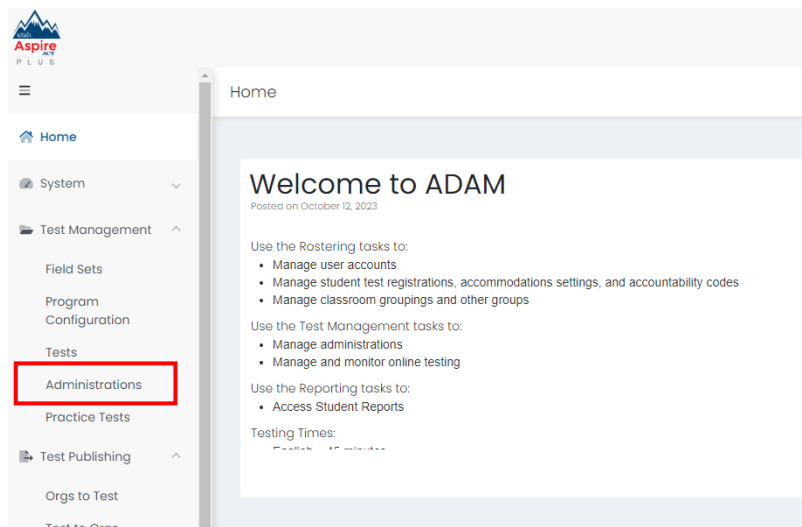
Utah Aspire ACT PLUS

≡

Home

System

Test Management

Field Sets

Program Configuration

Tests

Administrations

Practice Tests

Test Publishing

Orgs to Test

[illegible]

Home

Welcome to ADAM
Posted on October 12, 2023

Use the Rostering tasks to:
- Manage user accounts
- Manage student test registrations, accommodations settings, and accountability codes
- Manage classroom groupings and other groups

Use the Test Management tasks to:
- Manage administrations
- Manage and monitor online testing

Use the Reporting tasks to:
- Access Student Reports

Testing Times:
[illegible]